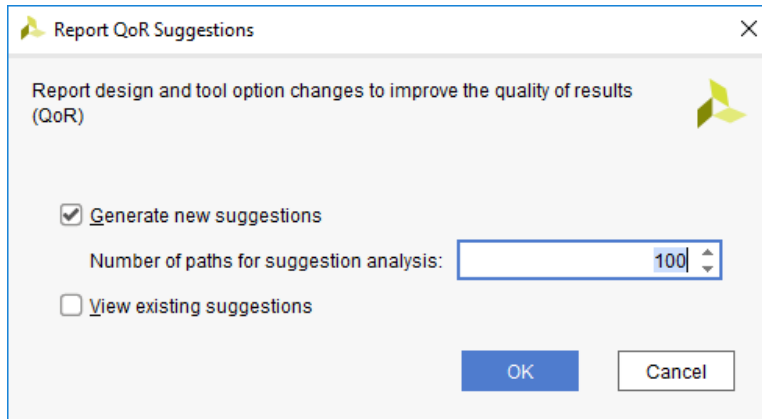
Report QoR Suggestions

Report design and tool option changes to improve the quality of results (QoR)

Generate new suggestions

Number of paths for suggestion analysis: 100

View existing suggestions

OK

Cancel